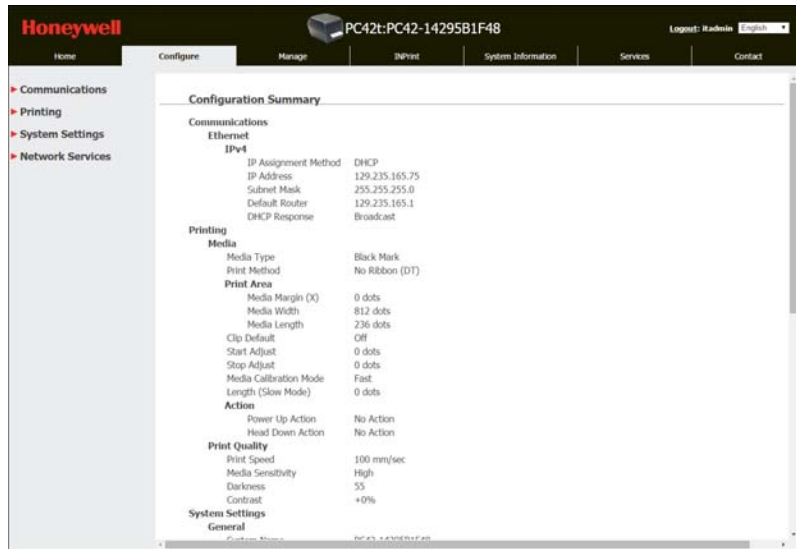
Honeywell

PC42t:PC42-14295B1F48

Logout: itadmin English

Home | Configure | Manage | INPrint | System Information | Services | Contact

▸ Communications
▸ Printing
▸ System Settings
▸ Network Services

Configuration Summary

Communications
Ethernet
IPv4
IP Assignment Method DHCP
IP Address 129.235.165.75
Subnet Mask 255.255.255.0
Default Router 129.235.165.1
DHCP Response Broadcast
Printing
Media
Media Type Black Mark
Print Method No Ribbon (DT)
Print Area
Media Margin (X) 0 dots
Media Width 812 dots
Media Length 236 dots
Clip Default Off
Start Adjust 0 dots
Stop Adjust 0 dots
Media Calibration Mode Fast
Length (Slow Mode) 0 dots
Action
Power Up Action No Action
Head Down Action No Action
Print Quality
Print Speed 100 mm/sec
Media Sensitivity High
Darkness 55
Contrast +0%
System Settings
General
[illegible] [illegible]